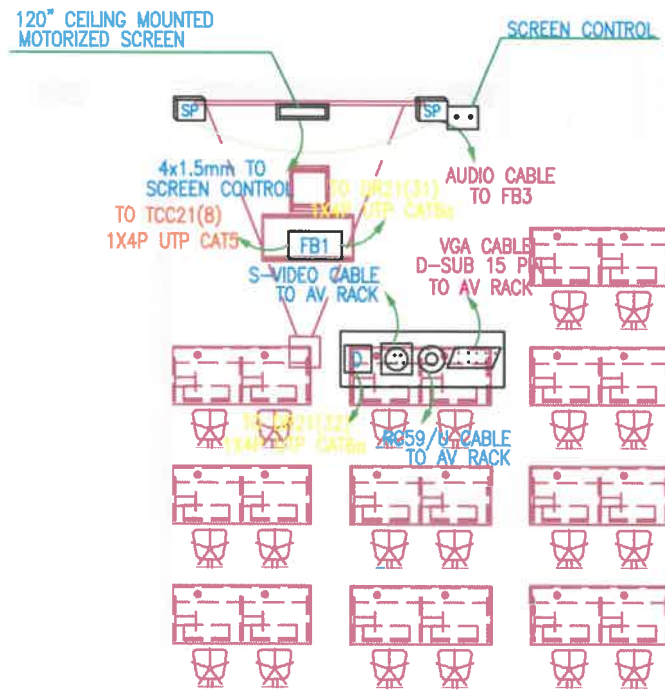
120" CEILING MOUNTED MOTORIZED SCREEN

SCREEN CONTROL

SP

SP

4x1.5mm TO SCREEN CONTROL

AUDIO CABLE TO FB3

TO DR21(31) 1X4P UTP CAT6e

TO TCC21(8) 1X4P UTP CAT5

FB1

VGA CABLE D-SUB 15 PIN TO AV RACK

S-VIDEO CABLE TO AV RACK

D

TO DR21(32) 1X4P UTP CAT6e

RG59/U CABLE TO AV RACK